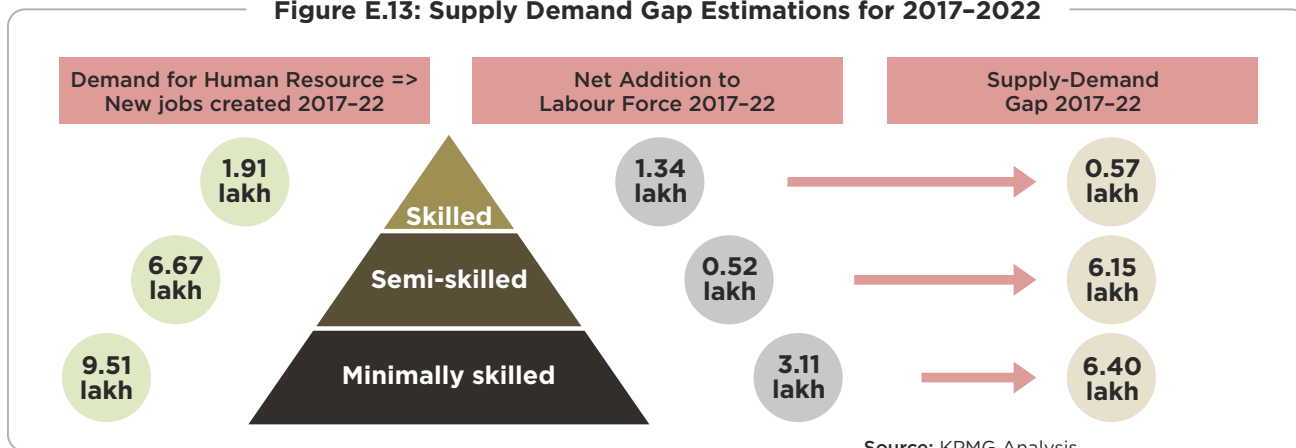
Figure E.13: Supply Demand Gap Estimations for 2017–2022

Demand for Human Resource => New jobs created 2017–22

Net Addition to Labour Force 2017–22

Supply-Demand Gap 2017–22

1.91 lakh

Skilled

1.34 lakh

0.57 lakh

6.67 lakh

Semi-skilled

0.52 lakh

6.15 lakh

9.51 lakh

Minimally skilled

3.11 lakh

6.40 lakh

Source: KPMG Analysis